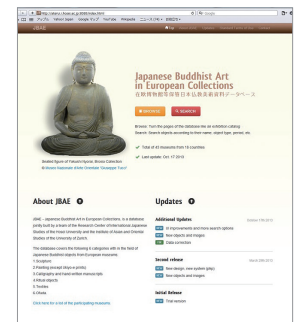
http://jbae.ioc.u-tokyo.ac.jp/

JBAE

Japanese Buddhist Art in European Collections

在欧州日本仏教美術資料データベース

BROWSE

SEARCH

Browse: from the pages of the database like an exhibition catalog. Search: Search objects according to their name, object type, period, etc.

Total of 45 museums from 15 countries

Last update: Oct. 17 2013

Seated Figure of Yakushi Nyorai, Bronze Collection
© Museo Nazionale d'Arte Orientale "Giuseppe Tucci"

About JBAE

JBAE – Japanese Buddhist Art in European Collections, is a database jointly built by a team of the Research Center of International Japanese Studies of the Hosei University and the Institute of Asian and Oriental Studies of the University of Zurich.

The database covers the following 6 categories with in the field of Japanese Buddhist objects from European museums:
1.Sculpture
2.Painting (except ukiyo-e prints)
3.Calligraphy and hand-written manuscripts
4.Ritual objects
5.Textiles
6.Others

Click here for a list of the participating museums.

Updates

Additional Updates

UI improvements and more search options
New objects and images
Data correction

Second release

New design, new system (php)
New objects and images

Initial Release

Trial version